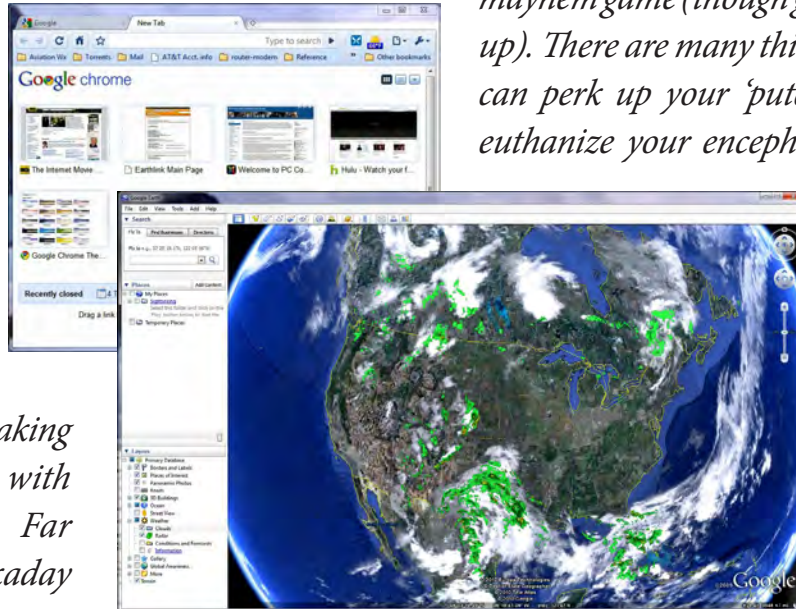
mayhem game (though up). There are many thi can perk up your 'put euthanize your enceph

Google
New Tab
Type to search
Aviation We
Torrents
Mail
AT&T Acct. info
router-modem
Reference
Other bookmarks
Google chrome
The Internet Movie
Earthlink Main Page
Welcome to PC Co...
Hulu - Watch your f...
Google Chrome The...
Recently closed
Drag a link

Google Earth
File Edit View Tools Add Help
Search
Fly To
Find Businesses
Directions
Places
Add Content
My Places
Sightseeing
Temporary Places
Layers
Primary Database
Borders and Labels
Places of Interest
Panoramio Photos
Roads
3D Buildings
Ocean
Street View
Weather
Clouds
Radar
Conditions and Forecasts
Information
Gallery
Global Awareness
More
Terrain
Google

aking
with
Far
kaday